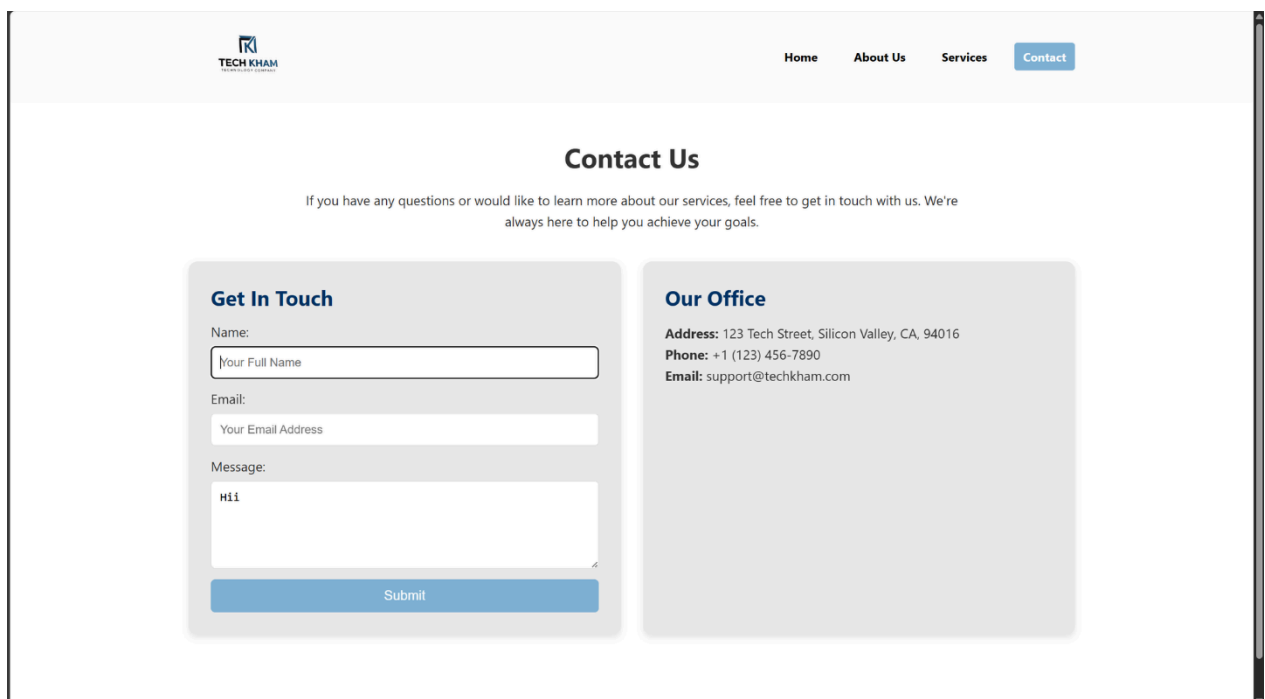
TECH KHAM
TECHNOLOGY COMPANY

Home About Us Services Contact

Contact Us

If you have any questions or would like to learn more about our services, feel free to get in touch with us. We're always here to help you achieve your goals.

Get In Touch

Name:
Your Full Name

Email:
Your Email Address

Message:
Hii

Submit

Our Office

**Address:** 123 Tech Street, Silicon Valley, CA, 94016
**Phone:** +1 (123) 456-7890
**Email:** support@techkham.com